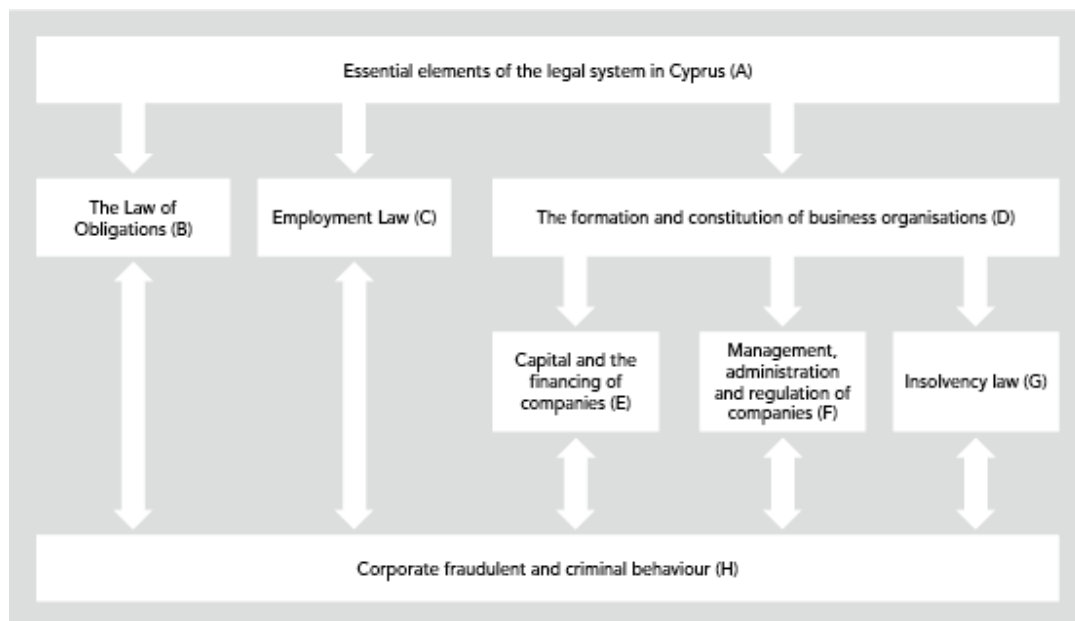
Essential elements of the legal system in Cyprus (A)

The Law of Obligations (B)

Employment Law (C)

The formation and constitution of business organisations (D)

Capital and the financing of companies (E)

Management, administration and regulation of companies (F)

Insolvency law (G)

Corporate fraudulent and criminal behaviour (H)